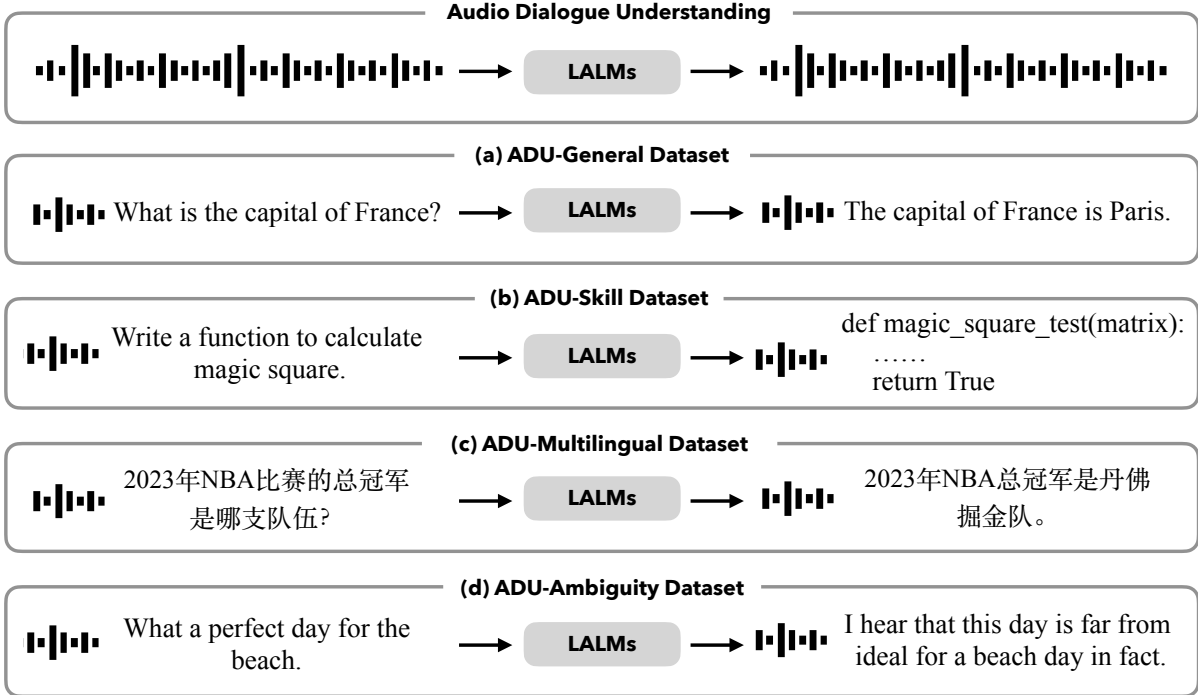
Audio Dialogue Understanding

LALMs

(a) ADU-General Dataset

What is the capital of France?

LALMs

The capital of France is Paris.

(b) ADU-Skill Dataset

Write a function to calculate magic square.

LALMs

def magic_square_test(matrix):
……
return True

(c) ADU-Multilingual Dataset

2023年NBA比赛的总冠军是哪支队伍?

LALMs

2023年NBA总冠军是丹佛掘金队。

(d) ADU-Ambiguity Dataset

What a perfect day for the beach.

LALMs

I hear that this day is far from ideal for a beach day in fact.